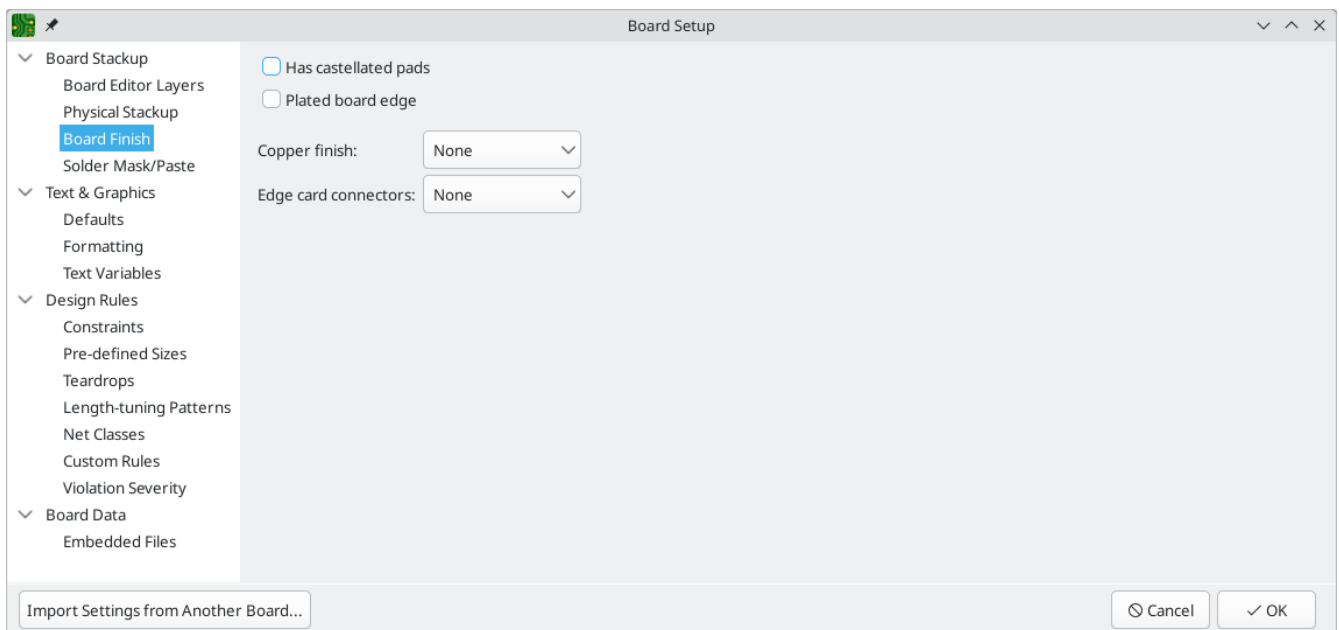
Board Setup

Board Stackup
Board Editor Layers
Physical Stackup
Board Finish
Solder Mask/Paste
Text & Graphics
Defaults
Formatting
Text Variables
Design Rules
Constraints
Pre-defined Sizes
Teardrops
Length-tuning Patterns
Net Classes
Custom Rules
Violation Severity
Board Data
Embedded Files

Has castellated pads
Plated board edge

Copper finish: None
Edge card connectors: None

Import Settings from Another Board...

Cancel
OK